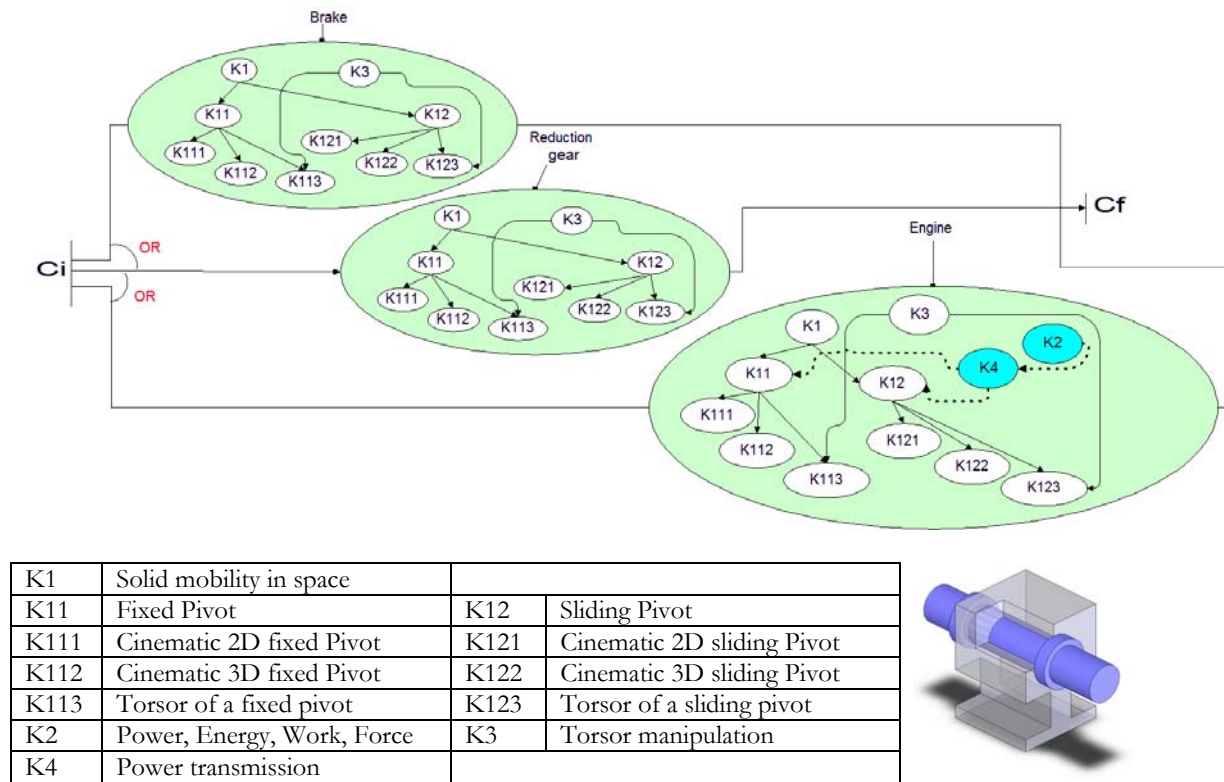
Brake

K1 K3 K11 K12 K121 K111 K112 K113 K122 K123

Reduction gear

K1 K3 K11 K12 K121 K111 K112 K113 K122 K123

Cf

Engine

Ci

OR

OR

K3 K1 K2 K4 K11 K12 K111 K112 K113 K121 K122 K123

| K1 | Solid mobility in space | | |
|---|---|---|---|
| K11 | Fixed Pivot | K12 | Sliding Pivot |
| K111 | Cinematic 2D fixed Pivot | K121 | Cinematic 2D sliding Pivot |
| K112 | Cinematic 3D fixed Pivot | K122 | Cinematic 3D sliding Pivot |
| K113 | Torsor of a fixed pivot | K123 | Torsor of a sliding pivot |
| K2 | Power, Energy, Work, Force | K3 | Torsor manipulation |
| K4 | Power transmission | | |